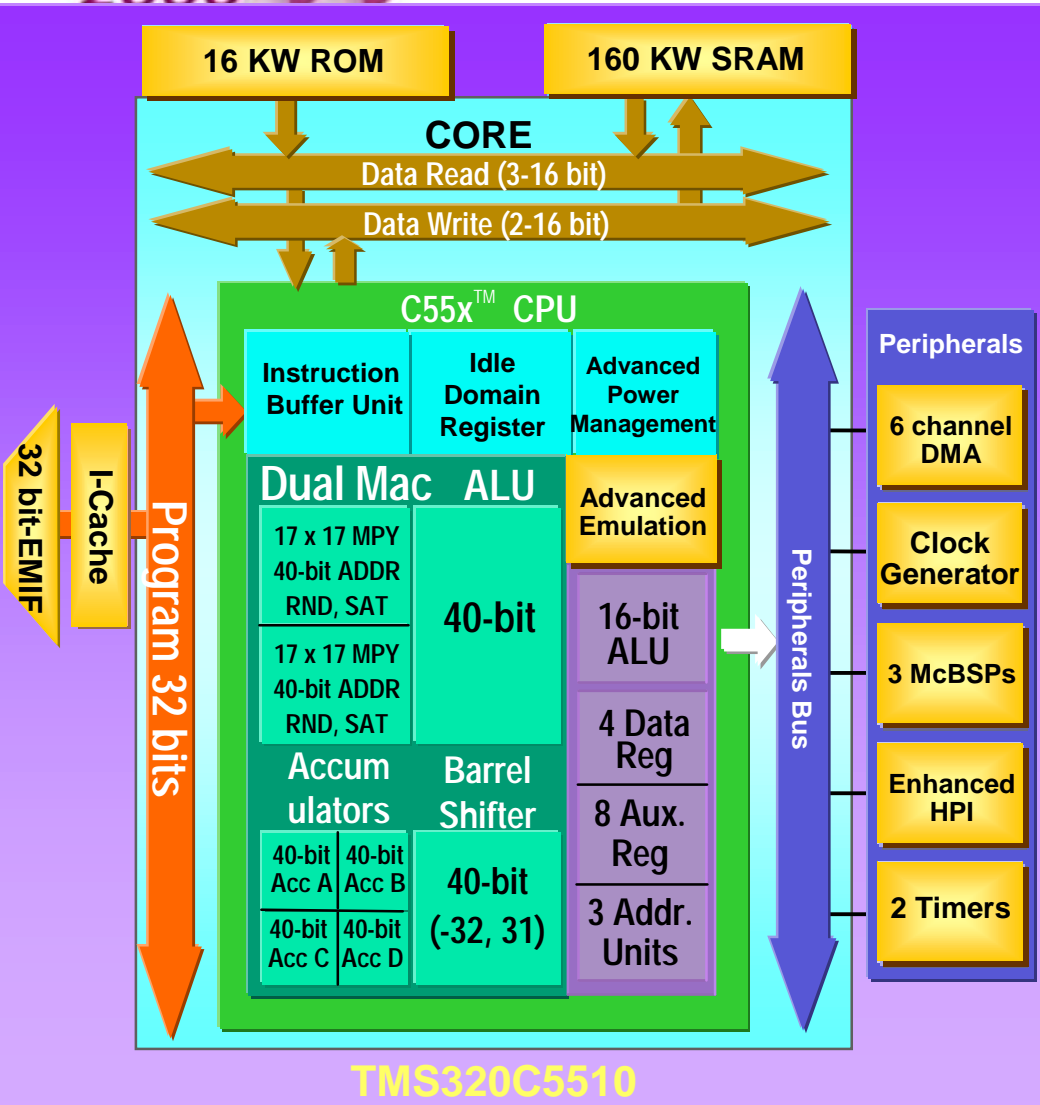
16 KW ROM

160 KW SRAM

CORE

Data Read (3-16 bit)

Data Write (2-16 bit)

C55x$^{TM}$ CPU

Instruction Buffer Unit

Idle Domain Register

Advanced Power Management

Dual Mac

ALU

Advanced Emulation

17 x 17 MPY
40-bit ADDR
RND, SAT

17 x 17 MPY
40-bit ADDR
RND, SAT

40-bit

16-bit ALU

4 Data Reg

8 Aux. Reg

3 Addr. Units

Accum ulators

Barrel Shifter

| 40-bit Acc A | 40-bit Acc B |
|---|---|
| 40-bit Acc C | 40-bit Acc D |

40-bit (-32, 31)

Program 32 bits

I-Cache

32 bit-EMIF

Peripherals Bus

Peripherals

6 channel DMA

Clock Generator

3 McBSPs

Enhanced HPI

2 Timers

TMS320C5510